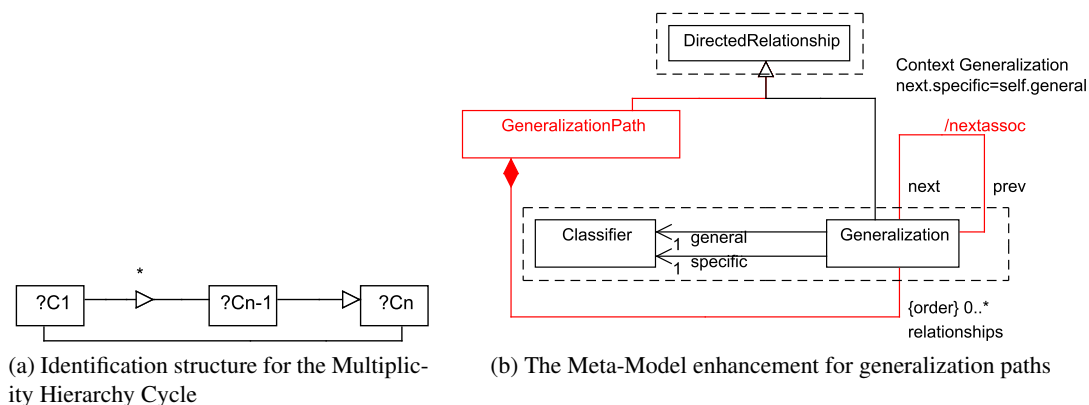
*

?C1

?Cn-1

?Cn

(a) Identification structure for the Multiplicity Hierarchy Cycle

DirectedRelationship

Context Generalization
next.specific=self.general

GeneralizationPath

/nextassoc

next

prev

Classifier

1 general

1 specific

Generalization

{order} 0..*
relationships

(b) The Meta-Model enhancement for generalization paths